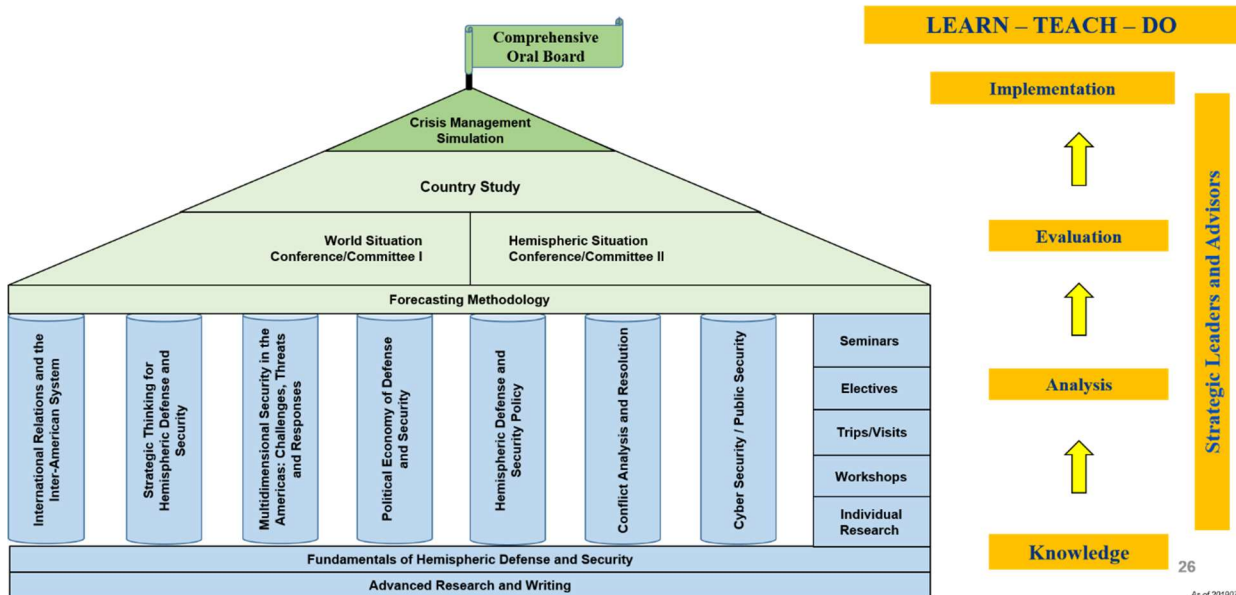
Comprehensive Oral Board

Crisis Management Simulation

Country Study

World Situation Conference/Committee I

Hemispheric Situation Conference/Committee II

Forecasting Methodology

International Relations and the Inter-American System

Strategic Thinking for Hemispheric Defense and Security

Multidimensional Security in the Americas: Challenges, Threats and Responses

Political Economy of Defense and Security

Hemispheric Defense and Security Policy

Conflict Analysis and Resolution

Cyber Security / Public Security

Seminars

Electives

Trips/Visits

Workshops

Individual Research

Fundamentals of Hemispheric Defense and Security

Advanced Research and Writing

LEARN – TEACH – DO

Implementation

Evaluation

Analysis

Knowledge

Strategic Leaders and Advisors

26

As of 2019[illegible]